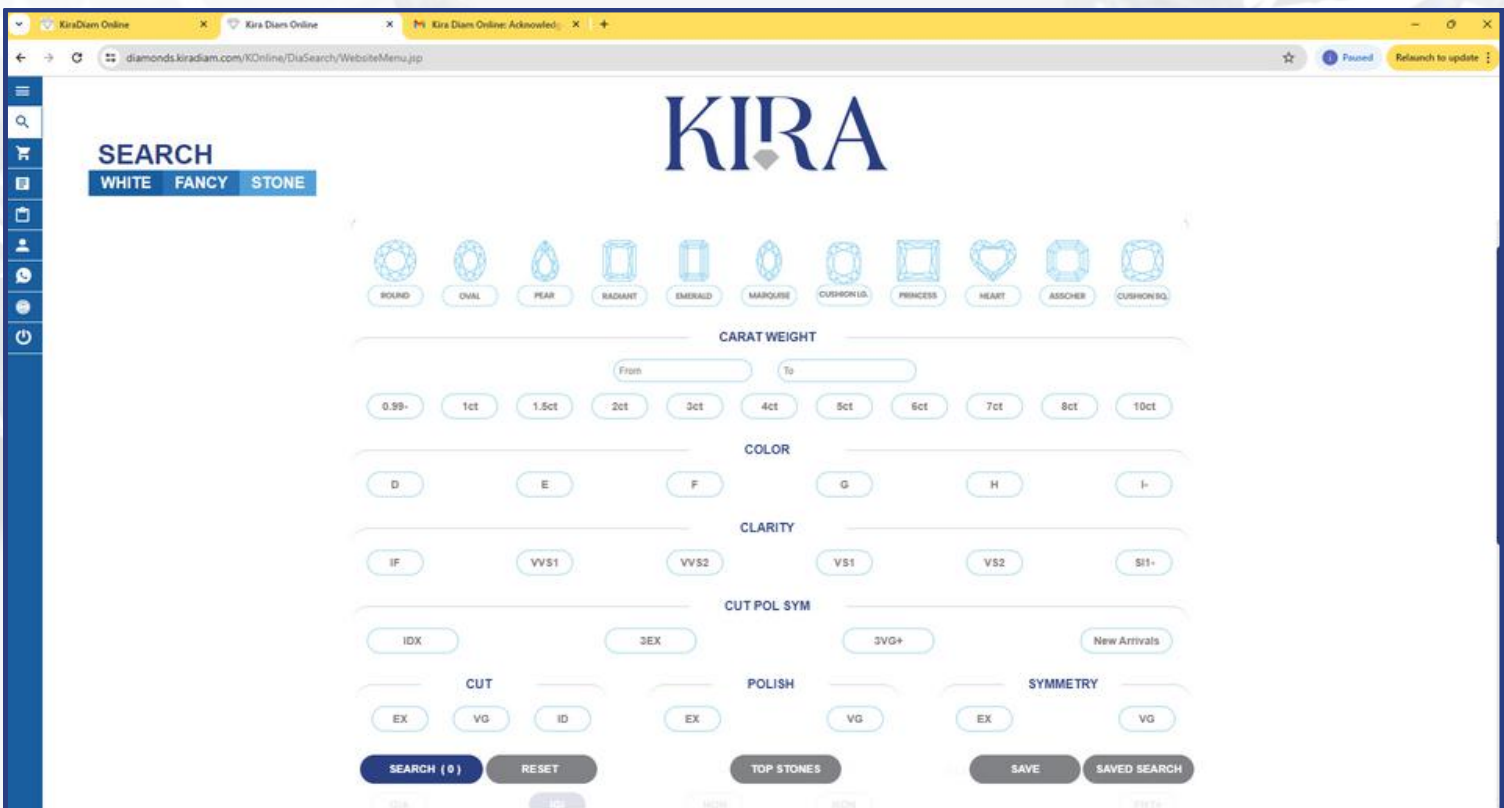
KiraDiam Online × Kira Diam Online × Kira Diam Online: Acknowledg ×

diamonds.kiradiam.com/KOnline/DiaSearch/WebsiteMenu.jsp

Paused Relaunch to update

KIRA

SEARCH
WHITE FANCY STONE

ROUND OVAL PEAR RADIANT EMERALD MARQUISE CUSHION LG. PRINCESS HEART ASSCHER CUSHION SQ.

CARAT WEIGHT

From To

0.99- 1ct 1.5ct 2ct 3ct 4ct 5ct 6ct 7ct 8ct 10ct

COLOR

D E F G H I-

CLARITY

IF VVS1 VVS2 VS1 VS2 SI1-

CUT POL SYM

IDX 3EX 3VG+ New Arrivals

CUT

EX VG ID

POLISH

EX VG

SYMMETRY

EX VG

SEARCH ( 0 ) RESET TOP STONES SAVE SAVED SEARCH